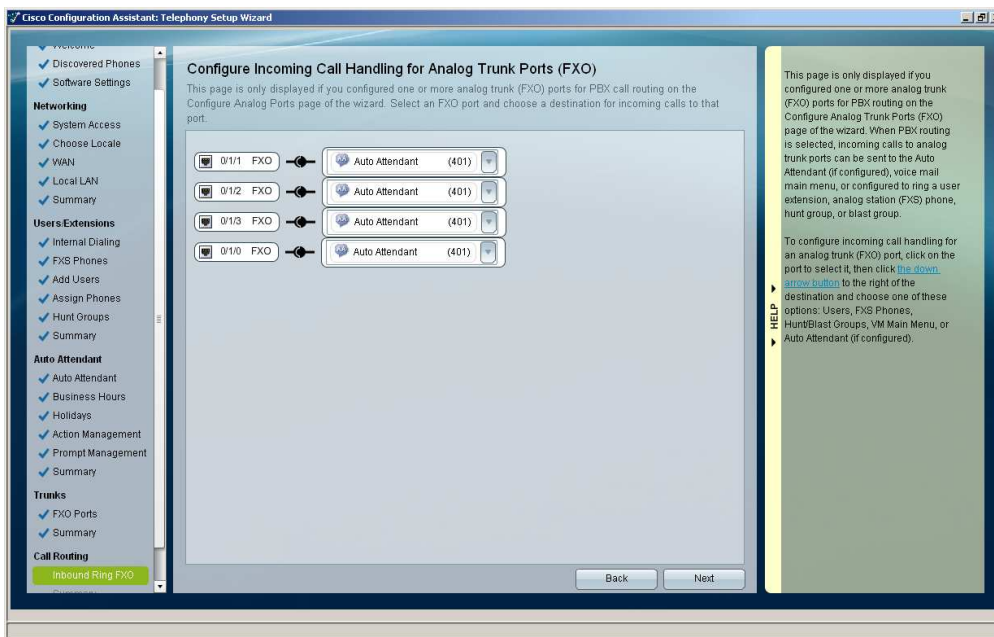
Cisco Configuration Assistant: Telephony Setup Wizard

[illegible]
Discovered Phones
Software Settings
Networking
System Access
Choose Locale
WAN
Local LAN
Summary
Users/Extensions
Internal Dialing
FXS Phones
Add Users
Assign Phones
Hunt Groups
Summary
Auto Attendant
Auto Attendant
Business Hours
Holidays
Action Management
Prompt Management
Summary
Trunks
FXO Ports
Summary
Call Routing
Inbound Ring FXO
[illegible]

Configure Incoming Call Handling for Analog Trunk Ports (FXO)

This page is only displayed if you configured one or more analog trunk (FXO) ports for PBX call routing on the Configure Analog Ports page of the wizard. Select an FXO port and choose a destination for incoming calls to that port.

| | |
|---|---|
| 0/1/1 FXO | Auto Attendant (401) |
| 0/1/2 FXO | Auto Attendant (401) |
| 0/1/3 FXO | Auto Attendant (401) |
| 0/1/0 FXO | Auto Attendant (401) |

Back
Next

HELP

This page is only displayed if you configured one or more analog trunk (FXO) ports for PBX routing on the Configure Analog Trunk Ports (FXO) page of the wizard. When PBX routing is selected, incoming calls to analog trunk ports can be sent to the Auto Attendant (if configured), voice mail main menu, or configured to ring a user extension, analog station (FXS) phone, hunt group, or blast group.

To configure incoming call handling for an analog trunk (FXO) port, click on the port to select it, then click the down arrow button to the right of the destination and choose one of these options: Users, FXS Phones, Hunt/Blast Groups, VM Main Menu, or Auto Attendant (if configured).